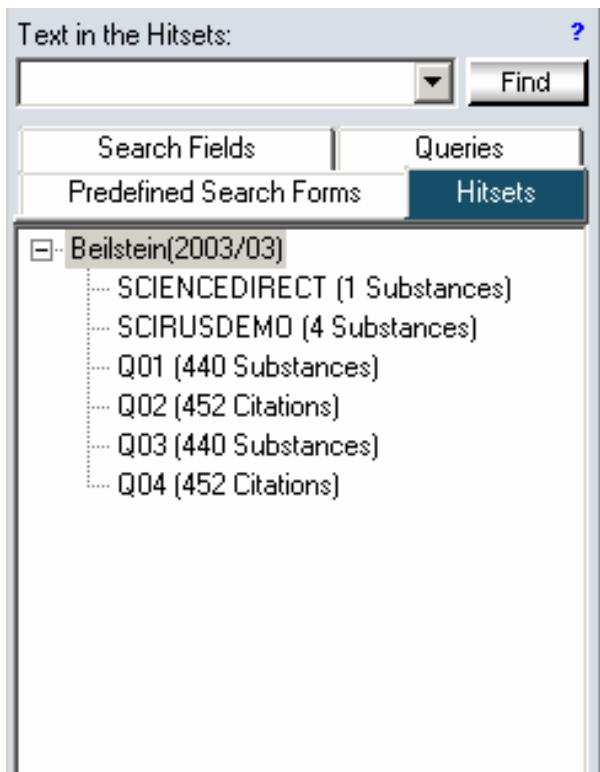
Text in the Hitsets:
?
Find

Search Fields
Queries
Predefined Search Forms
Hitsets

Beilstein(2003/03)
SCIENCEDIRECT (1 Substances)
SCIRUSDEMO (4 Substances)
Q01 (440 Substances)
Q02 (452 Citations)
Q03 (440 Substances)
Q04 (452 Citations)